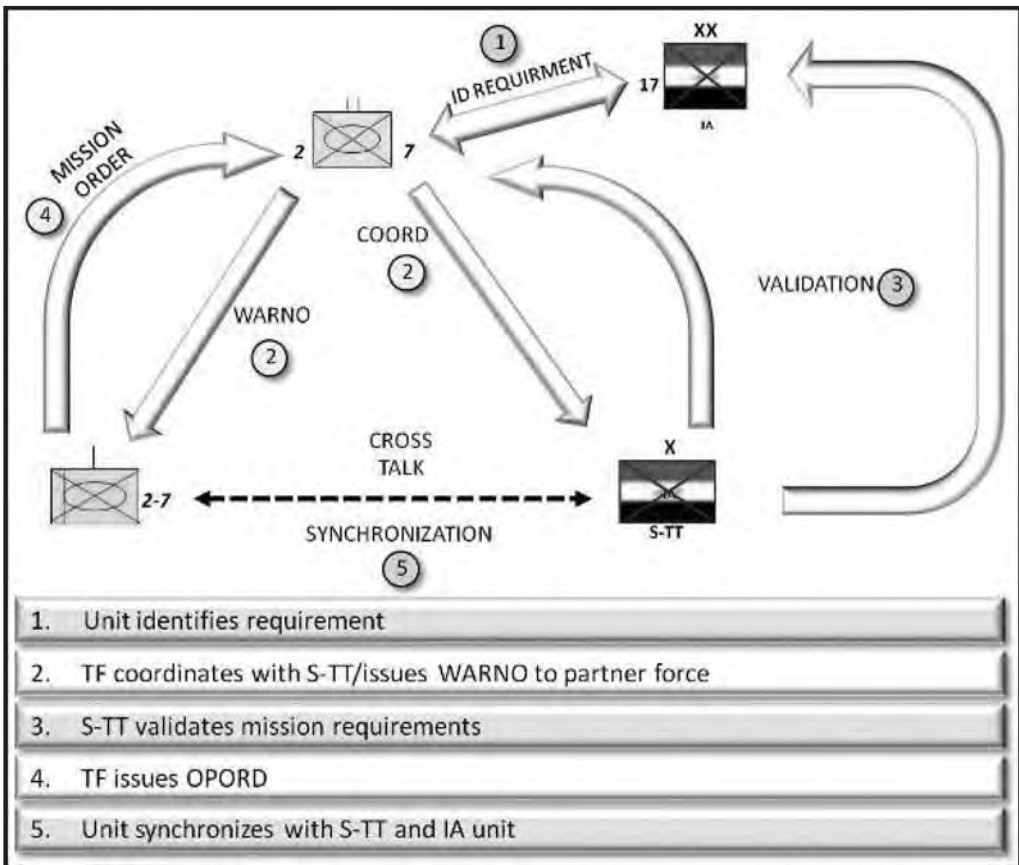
1
ID REQUIRMENT
XX
17
IA
II
2 7
MISSION ORDER
4
COORD
2
VALIDATION 3
WARNO
2
CROSS TALK
X
2-7
S-TT
SYNCHRONIZATION
5

1. Unit identifies requirement
2. TF coordinates with S-TT/issues WARNO to partner force
3. S-TT validates mission requirements
4. TF issues OPORD
5. Unit synchronizes with S-TT and IA unit